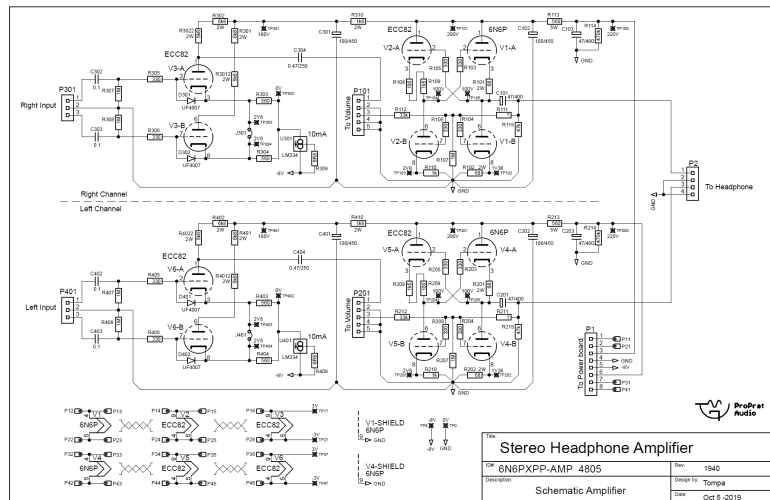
R3022 2W
R302 2W
R301 2W
R310 2W
C301 100/450
C304 0.47/250
ECC82
V3-A
V3-B
R3012 2W
R305 33R
R306 33R
R307
R308
C302 0.1
C303 0.1
P301
Right Input
D301 UF4007
D302 UF4007
R303
R304
J301
U301 LM334
10mA
R309
-9V
P101
To Volume
ECC82
6N6P
V2-A
V1-A
V2-B
V1-B
R112 33R
R108
R109
R105
R103
R101
R106
R107
R104
R102
R110
R111
R115
C101 47/400
R113 5W
C102 100/450
C103 47/400
R114
220V
GND
200V
100V
Right Channel
Left Channel
P2
To Headphone
GND
R4022 2W
R402 2W
R401 2W
R410 2W
C401 100/450
C404 0.47/250
ECC82
V6-A
V6-B
R4012 2W
R405 33R
R406 33R
R407
R408
C402 0.1
C403 0.1
P401
Left Input
D401 UF4007
D402 UF4007
R403
R404
J401
U401 LM334
10mA
R409
-9V
P201
To Volume
ECC82
6N6P
V5-A
V4-A
V5-B
V4-B
R212 33R
R208
R209
R205
R203
R201
R206
R207
R204
R202
R210
R211
R215
C201 47/400
R213 5W
C202 100/450
C203 47/400
R214
220V
P1
To Power board
P11
P21
GND
-9V
P31
P41
ProPrat Audio
6N6P V1
ECC82 V2
ECC82 V3
6N6P V4
ECC82 V5
ECC82 V6
V1-SHIELD 6N6P
V4-SHIELD 6N6P
GND
Title:
Stereo Headphone Amplifier
ID#: 6N6PXPP-AMP 4805
Rev: 1940
Description:
Schematic Amplifier
Design by: Tompa
Date: Oct 5 -2019